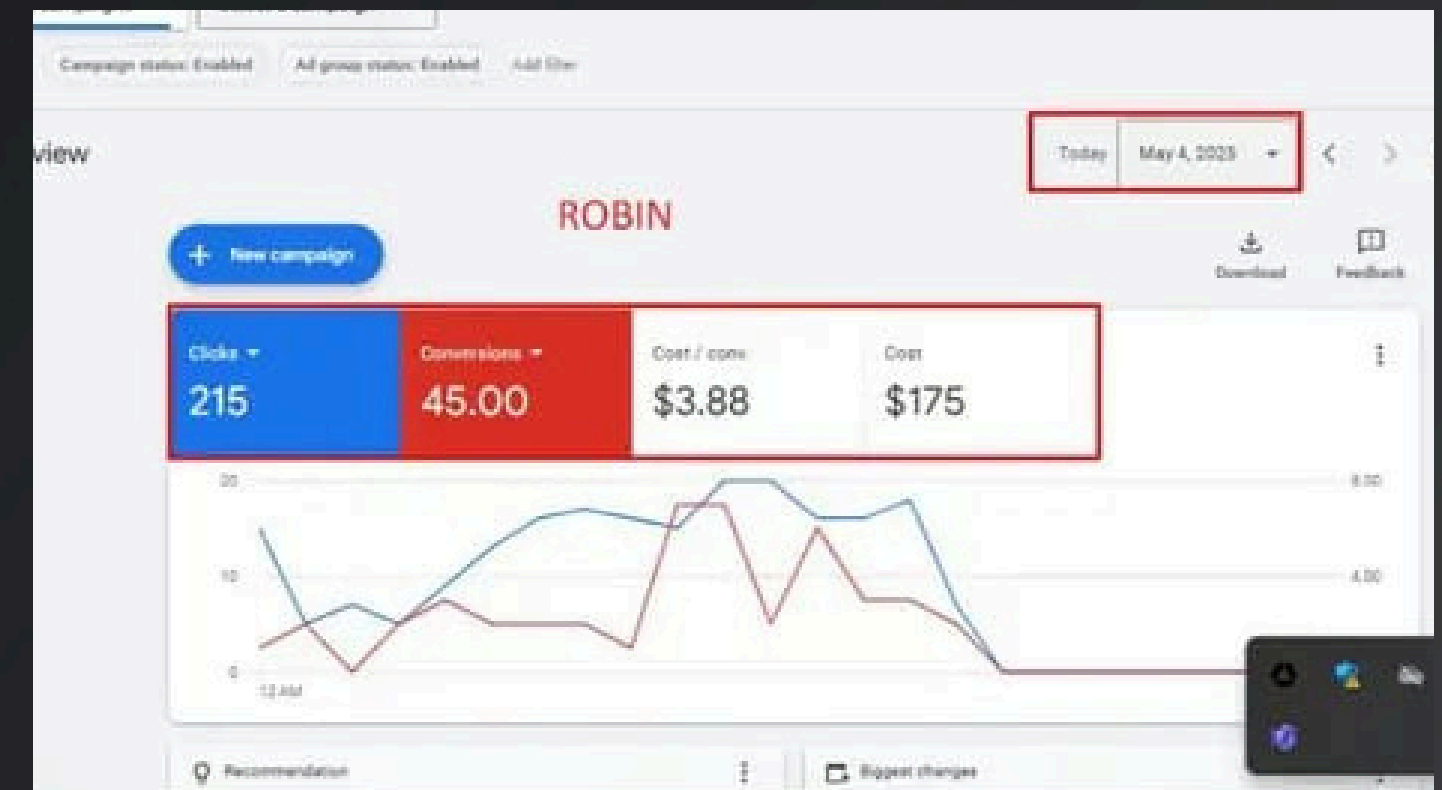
Campaign status: Enabled
Ad group status: Enabled
Add filter

view

Today
May 4, 2023

ROBIN

New campaign

Download
Feedback

Clicks
215

Conversions
45.00

Cost / conv.
$3.88

Cost
$175

20
10
0
12 AM
8.00
4.00

Recommendation

Biggest changes